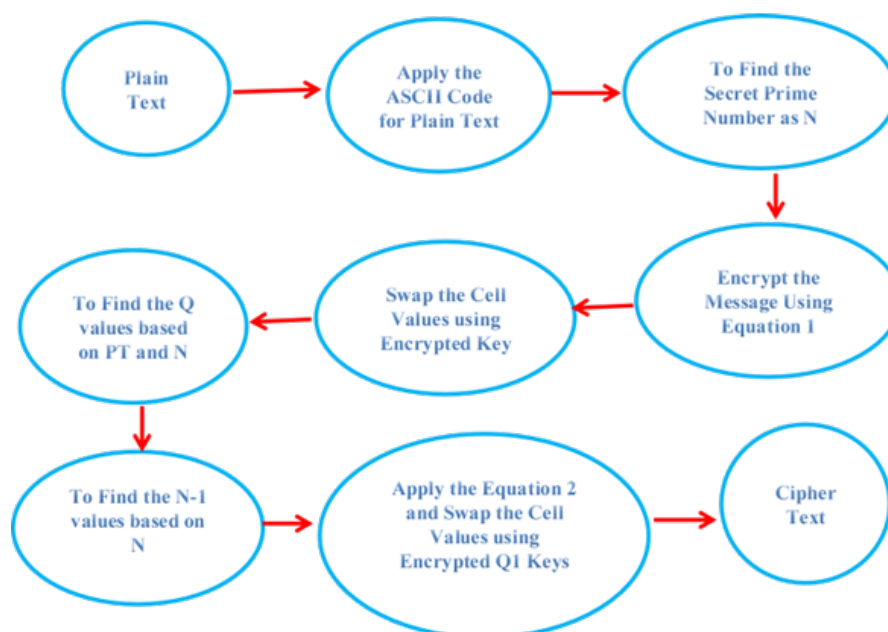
Plain Text

Apply the ASCII Code for Plain Text

To Find the Secret Prime Number as N

Encrypt the Message Using Equation 1

Swap the Cell Values using Encrypted Key

To Find the Q values based on PT and N

To Find the N-1 values based on N

Apply the Equation 2 and Swap the Cell Values using Encrypted Q1 Keys

Cipher Text